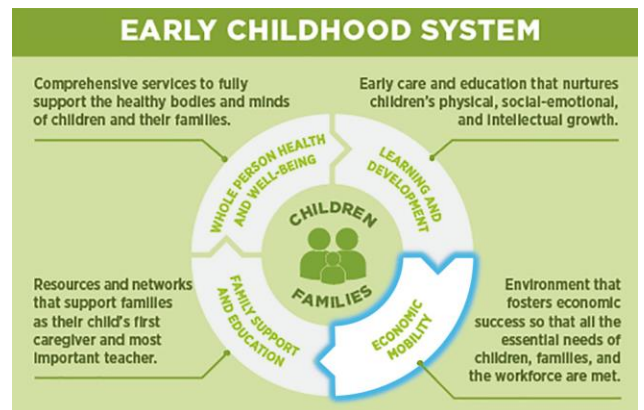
EARLY CHILDHOOD SYSTEM

Comprehensive services to fully support the healthy bodies and minds of children and their families.

Early care and education that nurtures children's physical, social-emotional, and intellectual growth.

WHOLE PERSON HEALTH AND WELL-BEING

LEARNING AND DEVELOPMENT

CHILDREN

FAMILIES

Resources and networks that support families as their child's first caregiver and most important teacher.

FAMILY SUPPORT AND EDUCATION

ECONOMIC MOBILITY

Environment that fosters economic success so that all the essential needs of children, families, and the workforce are met.